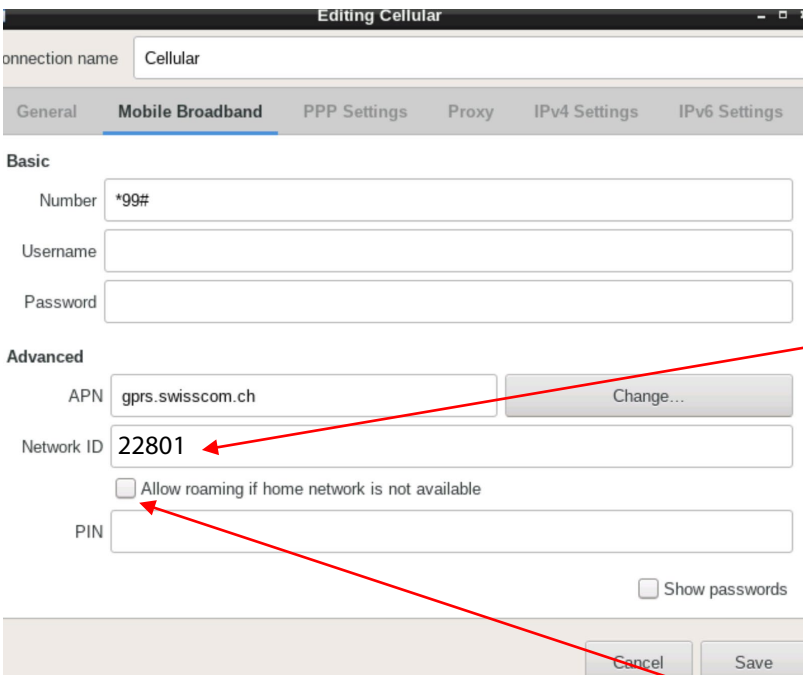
Editing Cellular

onnection name Cellular

General Mobile Broadband PPP Settings Proxy IPv4 Settings IPv6 Settings

Basic

Number *99#

Username

Password

Advanced

APN gprs.swisscom.ch Change...

Network ID 22801

Allow roaming if home network is not available

PIN

Show passwords

Cancel Save